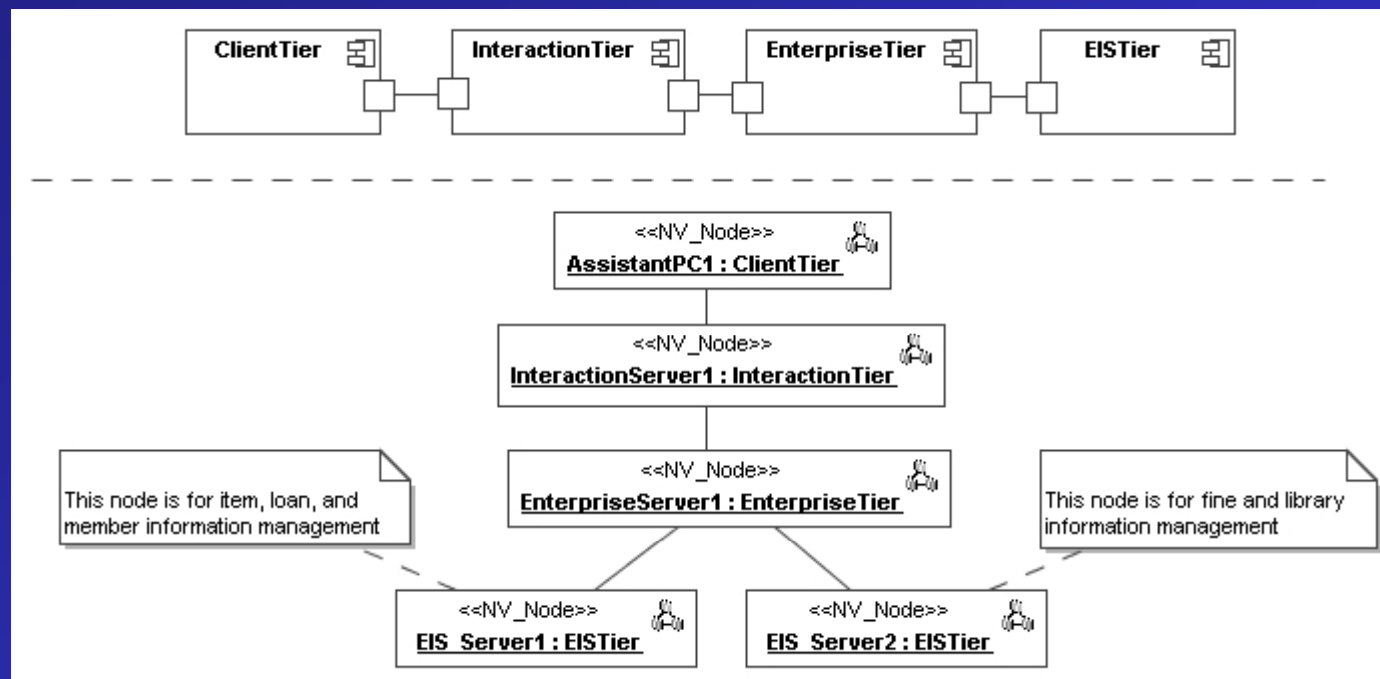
ClientTier

InteractionTier

EnterpriseTier

EISTier

<<NV_Node>>
AssistantPC1 : ClientTier

<<NV_Node>>
InteractionServer1 : InteractionTier

<<NV_Node>>
EnterpriseServer1 : EnterpriseTier

This node is for item, loan, and member information management

This node is for fine and library information management

<<NV_Node>>
EIS_Server1 : EISTier

<<NV_Node>>
EIS_Server2 : EISTier